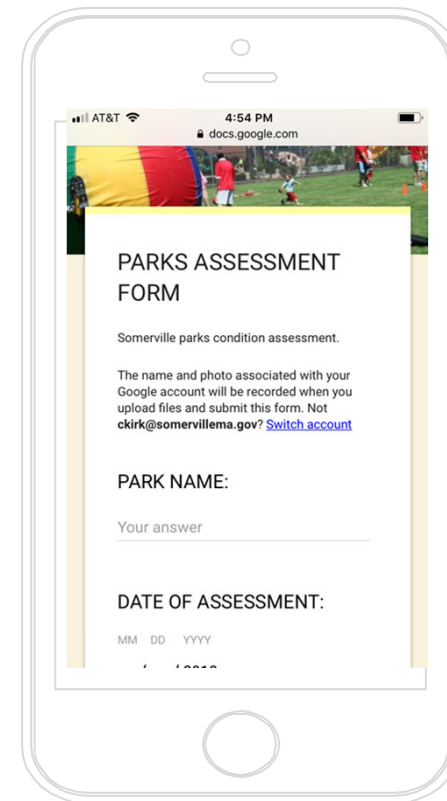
AT&T
4:54 PM
docs.google.com

PARKS ASSESSMENT FORM

Somerville parks condition assessment.

The name and photo associated with your Google account will be recorded when you upload files and submit this form. Not ckirk@somervillema.gov? Switch account

PARK NAME:

Your answer

DATE OF ASSESSMENT:

MM DD YYYY

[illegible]